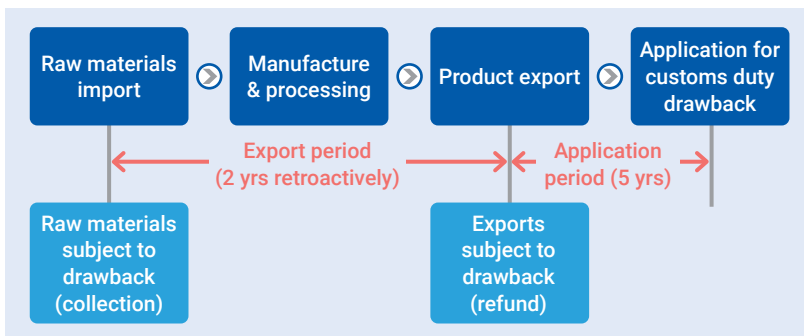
Raw materials import

Manufacture & processing

Product export

Application for customs duty drawback

Export period (2 yrs retroactively)

Application period (5 yrs)

Raw materials subject to drawback (collection)

Exports subject to drawback (refund)